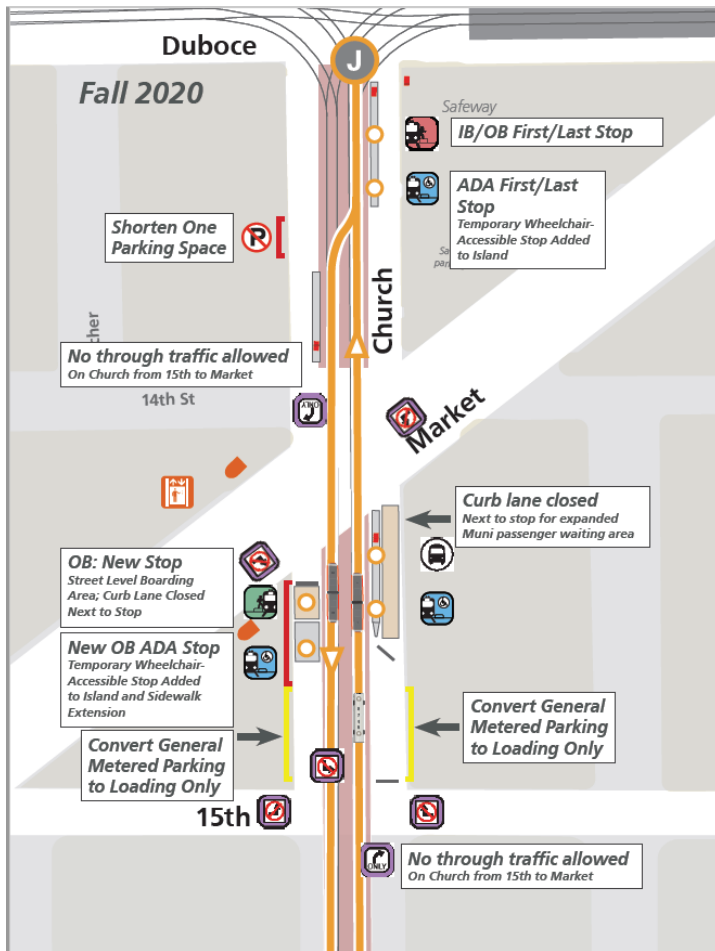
Duboce

J

Fall 2020

Safeway

IB/OB First/Last Stop

ADA First/Last Stop
Temporary Wheelchair-Accessible Stop Added to Island

Shorten One Parking Space

Church

No through traffic allowed
On Church from 15th to Market

14th St

Market

Curb lane closed
Next to stop for expanded Muni passenger waiting area

OB: New Stop
Street Level Boarding Area; Curb Lane Closed Next to Stop

New OB ADA Stop
Temporary Wheelchair-Accessible Stop Added to Island and Sidewalk Extension

Convert General Metered Parking to Loading Only

Convert General Metered Parking to Loading Only

15th

ONLY

No through traffic allowed
On Church from 15th to Market